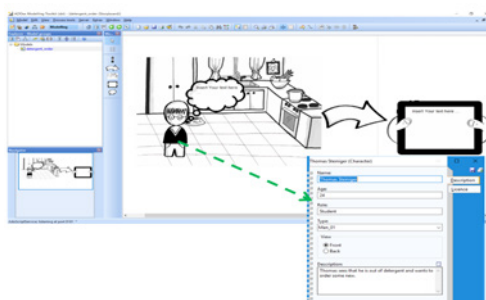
Insert Your text here

Insert Your text here

Thomas Steinger (Character)

Name

Thomas Steinger

Age

25

Role

Student

Type

Man_01

View

Front

Back

Description

Thomas sees that he is out of detergent and wants to order some new.

Description

Control